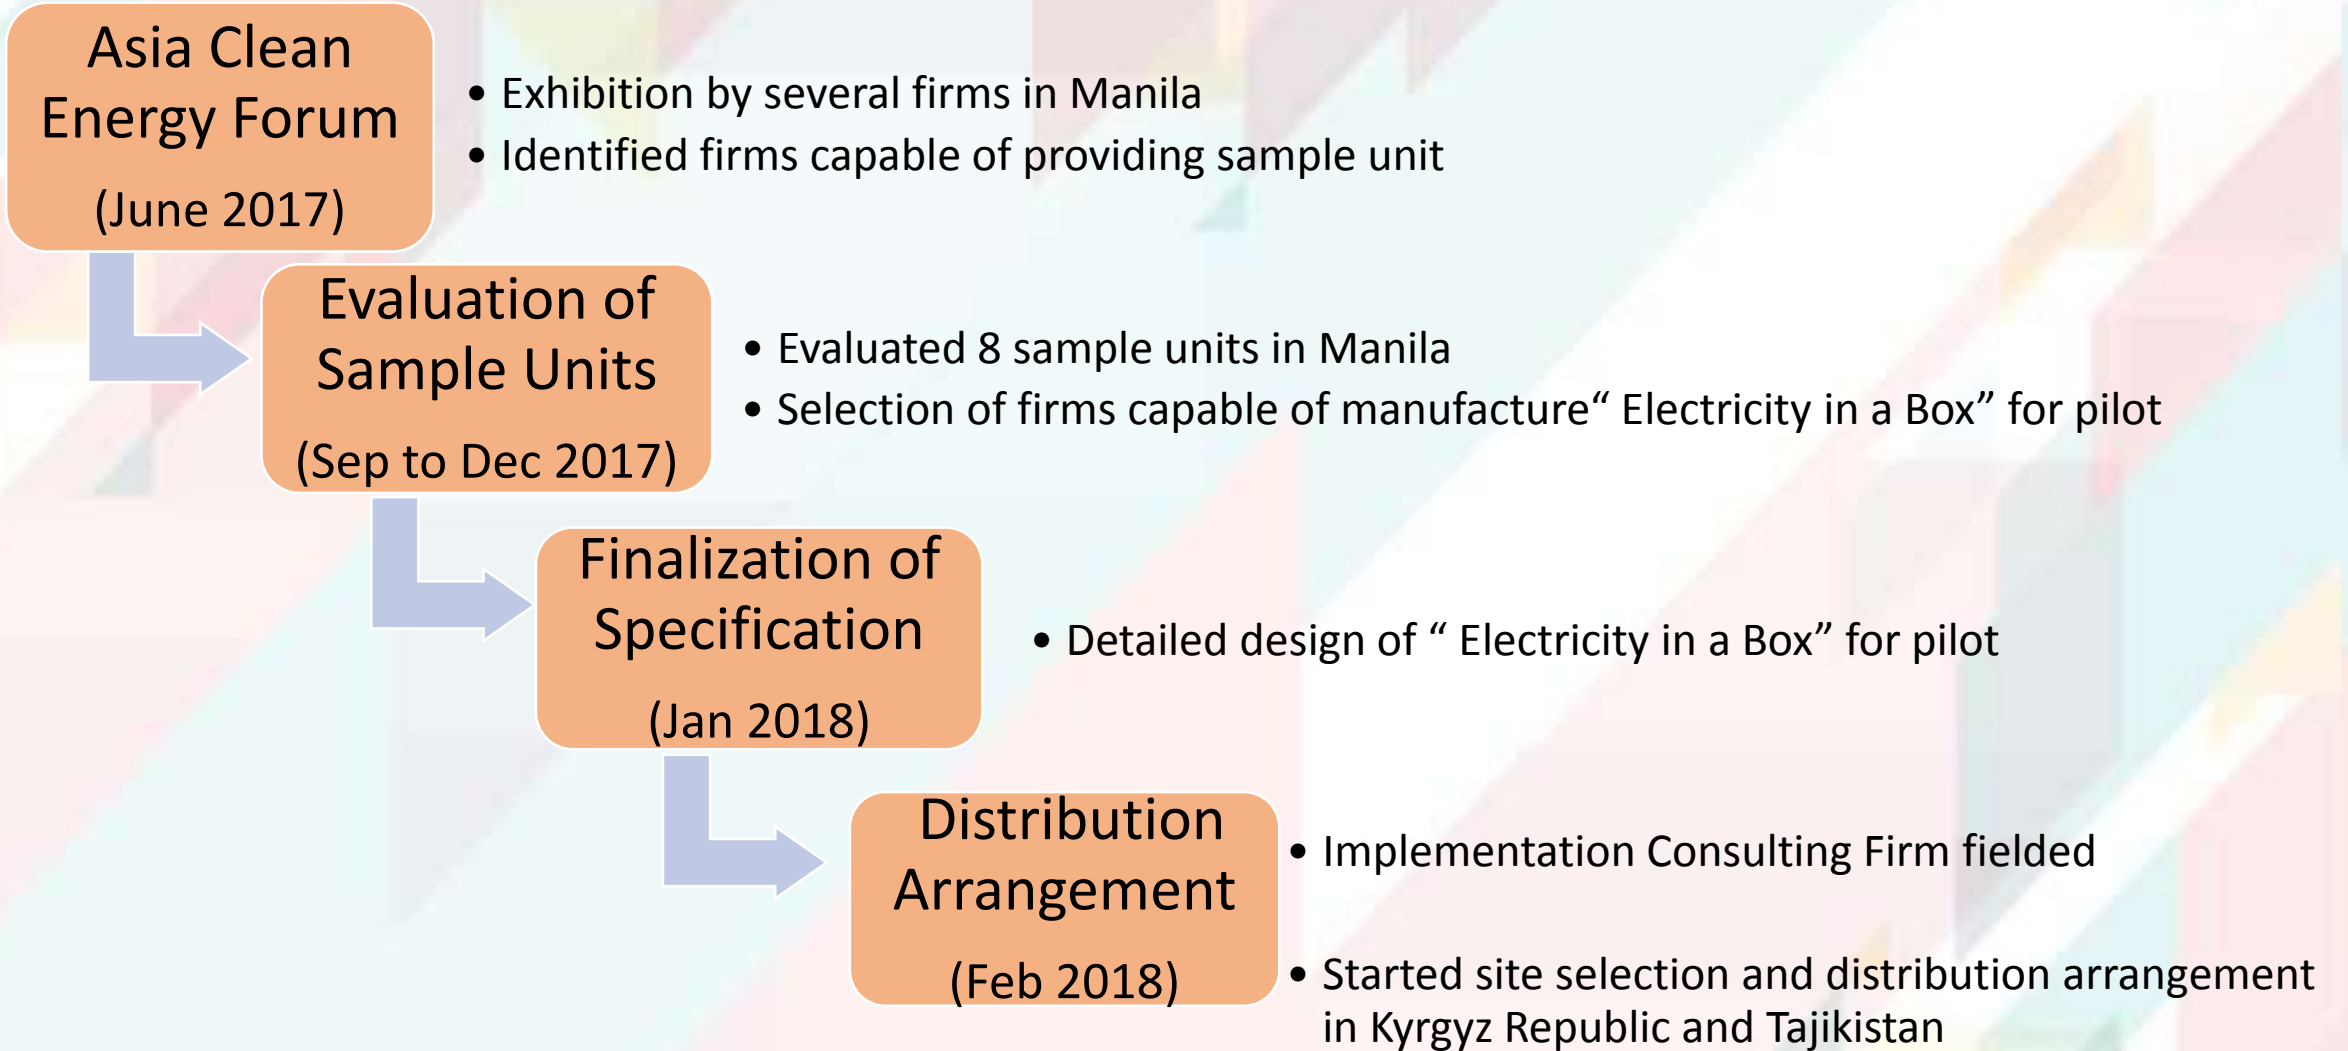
Asia Clean Energy Forum

(June 2017)

- Exhibition by several firms in Manila
- Identified firms capable of providing sample unit

Evaluation of Sample Units

(Sep to Dec 2017)

- Evaluated 8 sample units in Manila
- Selection of firms capable of manufacture“ Electricity in a Box” for pilot

Finalization of Specification

(Jan 2018)

- Detailed design of “ Electricity in a Box” for pilot

Distribution Arrangement

(Feb 2018)

- Implementation Consulting Firm fielded
- Started site selection and distribution arrangement in Kyrgyz Republic and Tajikistan